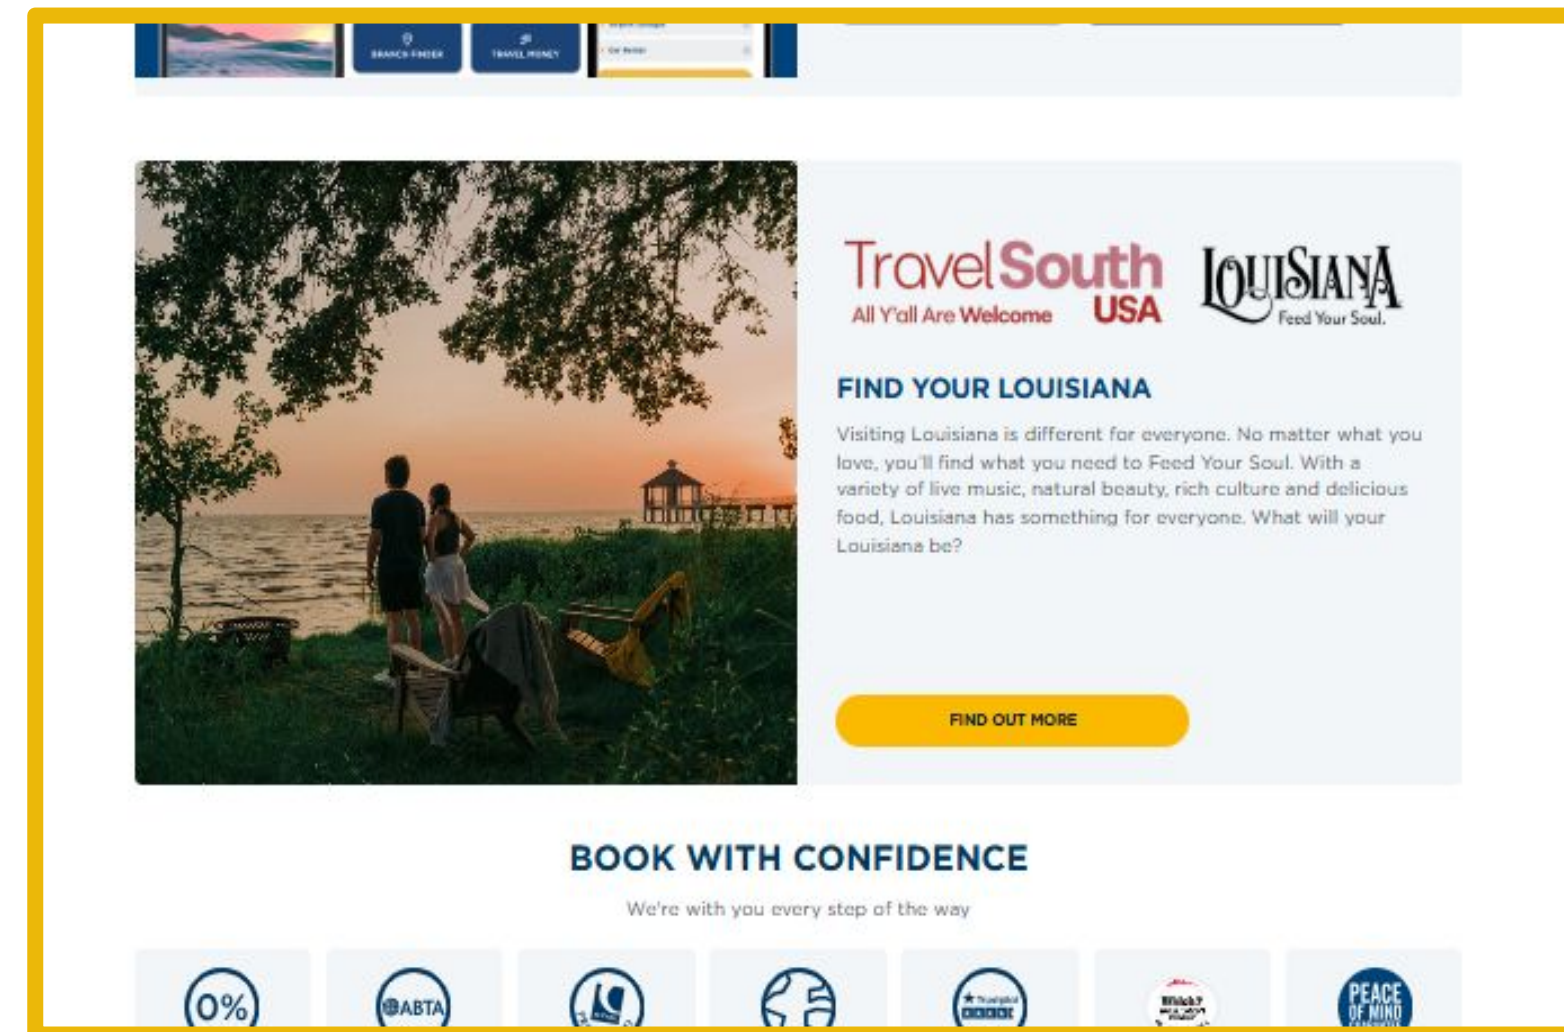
BRANCH FINDER

TRAVEL MONEY

Car Rental

TravelSouth USA
All Y'all Are Welcome

LOUISIANA
Feed Your Soul.

FIND YOUR LOUISIANA

Visiting Louisiana is different for everyone. No matter what you love, you'll find what you need to Feed Your Soul. With a variety of live music, natural beauty, rich culture and delicious food, Louisiana has something for everyone. What will your Louisiana be?

FIND OUT MORE

BOOK WITH CONFIDENCE

We're with you every step of the way

0%

ABTA

Trustpilot

Which?

PEACE OF MIND